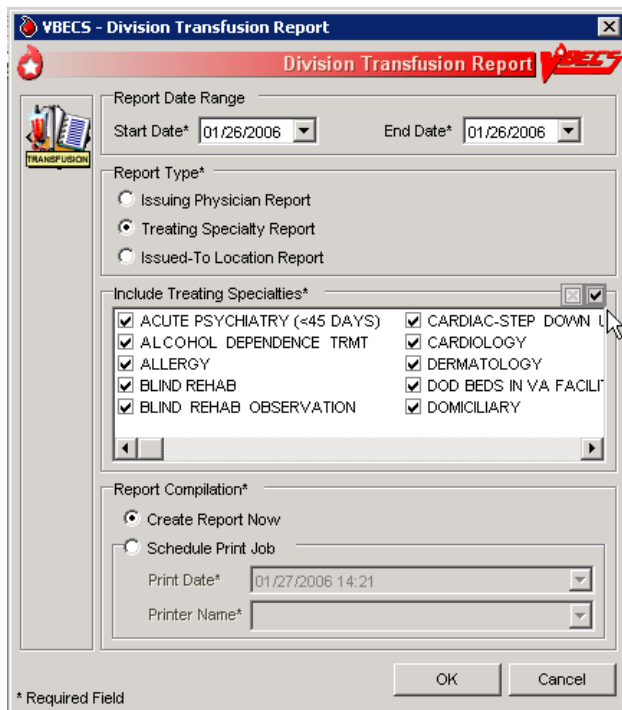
VBECS - Division Transfusion Report

Division Transfusion Report VBECS

TRANSFUSION

Report Date Range
Start Date* 01/26/2006
End Date* 01/26/2006

Report Type*
Issuing Physician Report
Treating Specialty Report
Issued-To Location Report

Include Treating Specialties*
ACUTE PSYCHIATRY (<45 DAYS)
ALCOHOL DEPENDENCE TRMT
ALLERGY
BLIND REHAB
BLIND REHAB OBSERVATION
CARDIAC-STEP DOWN U
CARDIOLOGY
DERMATOLOGY
DOD BEDS IN VA FACILI
DOMICILIARY

Report Compilation*
Create Report Now
Schedule Print Job
Print Date* 01/27/2006 14:21
Printer Name*

OK
Cancel

* Required Field